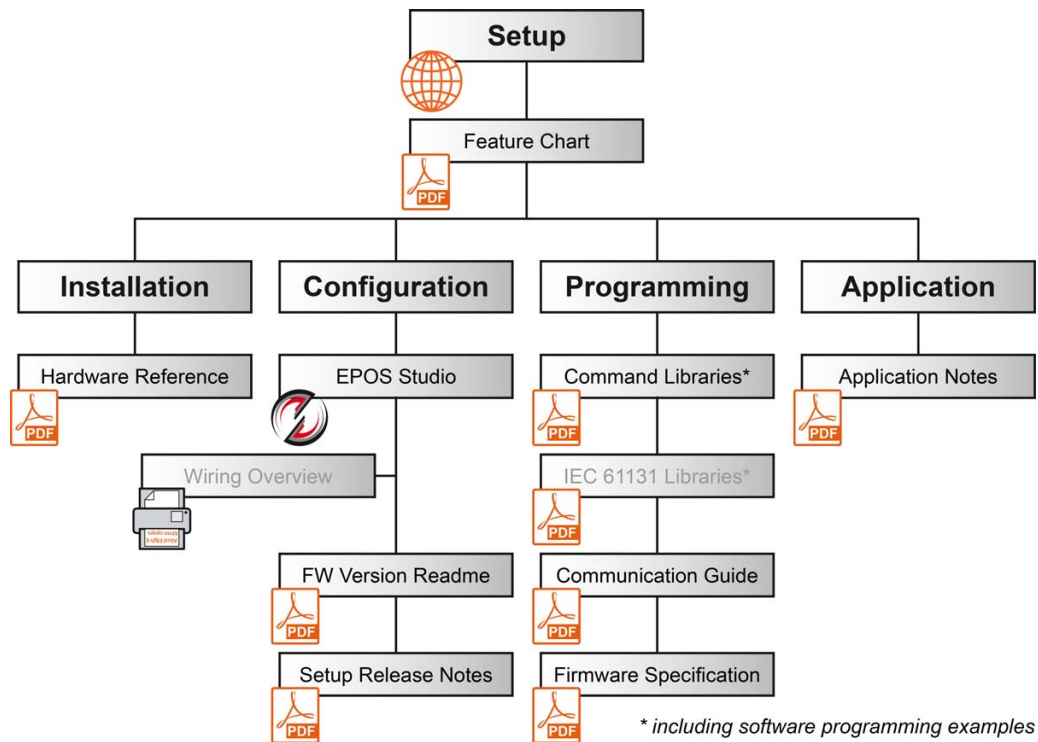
Setup

Feature Chart

PDF

Installation

Configuration

Programming

Application

Hardware Reference

PDF

EPOS Studio

Command Libraries*

PDF

Application Notes

PDF

Wiring Overview

IEC 61131 Libraries*

PDF

FW Version Readme

PDF

Communication Guide

PDF

Setup Release Notes

PDF

Firmware Specification

PDF

* including software programming examples